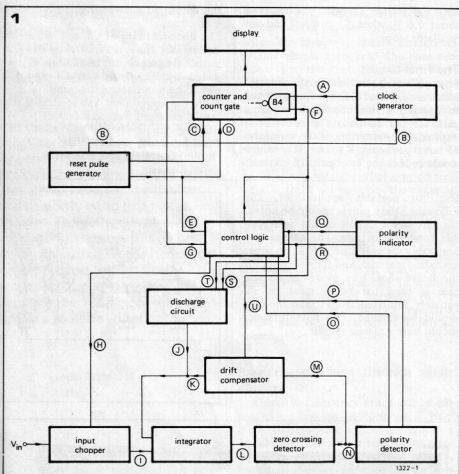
1

display

counter and count gate

B4

A

clock generator

B

B

C

D

F

reset pulse generator

E

Q

control logic

polarity indicator

G

R

T

S

discharge circuit

U

P

O

H

J

drift compensator

M

K

$V_{in}$

input chopper

integrator

L

zero crossing detector

N

polarity detector

I

1322-1